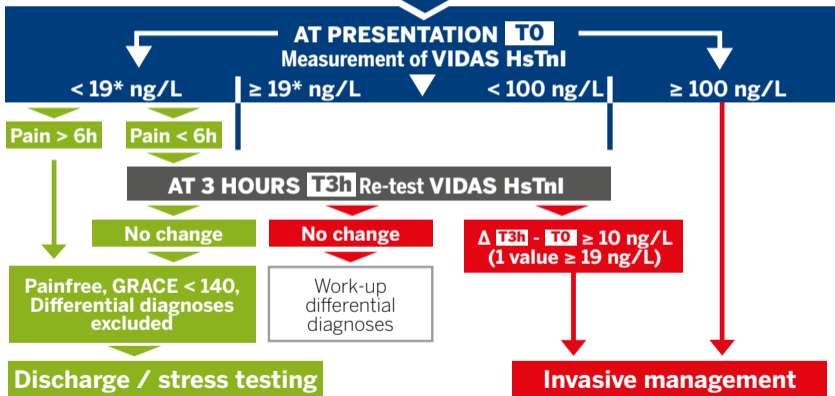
AT PRESENTATION T0
Measurement of VIDAS HsTnI

< 19* ng/L

≥ 19* ng/L

< 100 ng/L

≥ 100 ng/L

Pain > 6h

Pain < 6h

AT 3 HOURS T3h Re-test VIDAS HsTnI

No change

No change

Δ T3h - T0 ≥ 10 ng/L (1 value ≥ 19 ng/L)

Painfree, GRACE < 140, Differential diagnoses excluded

Work-up differential diagnoses

Discharge / stress testing

Invasive management